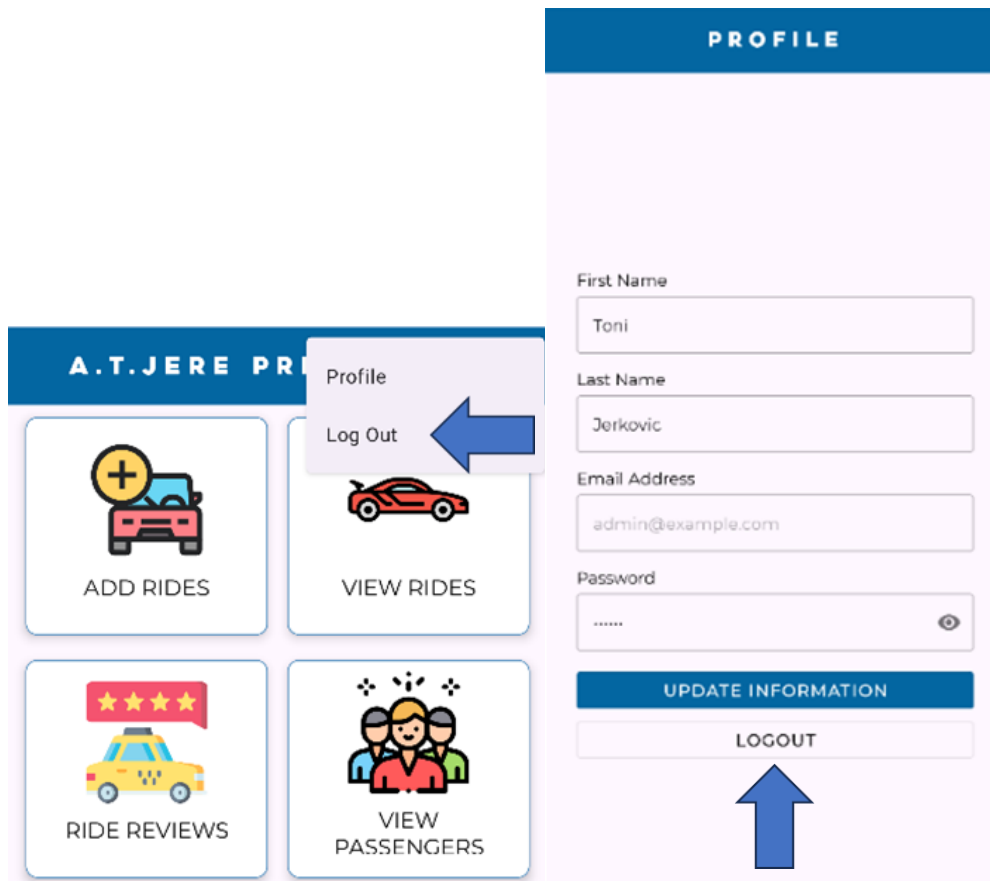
A.T.JERE PR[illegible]

Profile

Log Out

ADD RIDES

VIEW RIDES

RIDE REVIEWS

VIEW PASSENGERS

PROFILE

First Name

Toni

Last Name

Jerkovic

Email Address

admin@example.com

Password

......

UPDATE INFORMATION

LOGOUT